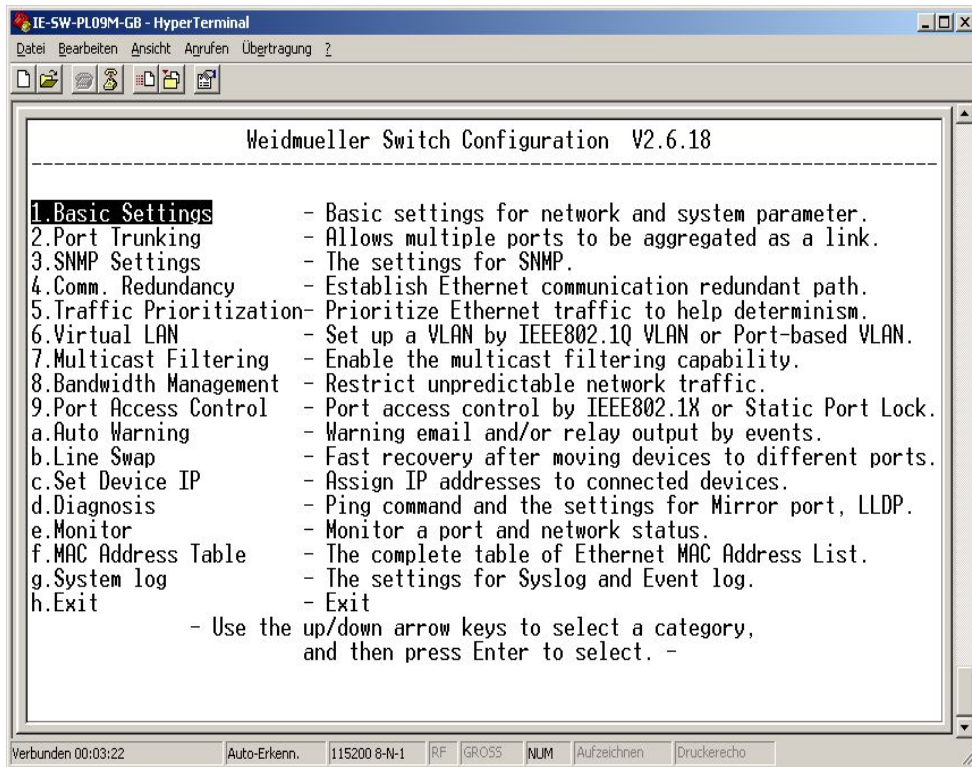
IE-SW-PL09M-GB - HyperTerminal

Datei Bearbeiten Ansicht Anrufen Übertragung ?

Weidmueller Switch Configuration V2.6.18

---

1.Basic Settings - Basic settings for network and system parameter.
2.Port Trunking - Allows multiple ports to be aggregated as a link.
3.SNMP Settings - The settings for SNMP.
4.Comm. Redundancy - Establish Ethernet communication redundant path.
5.Traffic Prioritization- Prioritize Ethernet traffic to help determinism.
6.Virtual LAN - Set up a VLAN by IEEE802.1Q VLAN or Port-based VLAN.
7.Multicast Filtering - Enable the multicast filtering capability.
8.Bandwidth Management - Restrict unpredictable network traffic.
9.Port Access Control - Port access control by IEEE802.1X or Static Port Lock.
a.Auto Warning - Warning email and/or relay output by events.
b.Line Swap - Fast recovery after moving devices to different ports.
c.Set Device IP - Assign IP addresses to connected devices.
d.Diagnosis - Ping command and the settings for Mirror port, LLDP.
e.Monitor - Monitor a port and network status.
f.MAC Address Table - The complete table of Ethernet MAC Address List.
g.System log - The settings for Syslog and Event log.
h.Exit - Exit

- Use the up/down arrow keys to select a category, and then press Enter to select. -

Verbunden 00:03:22 | Auto-Erkenn. | 115200 8-N-1 | RF | GROSS | NUM | Aufzeichnen | Druckerecho